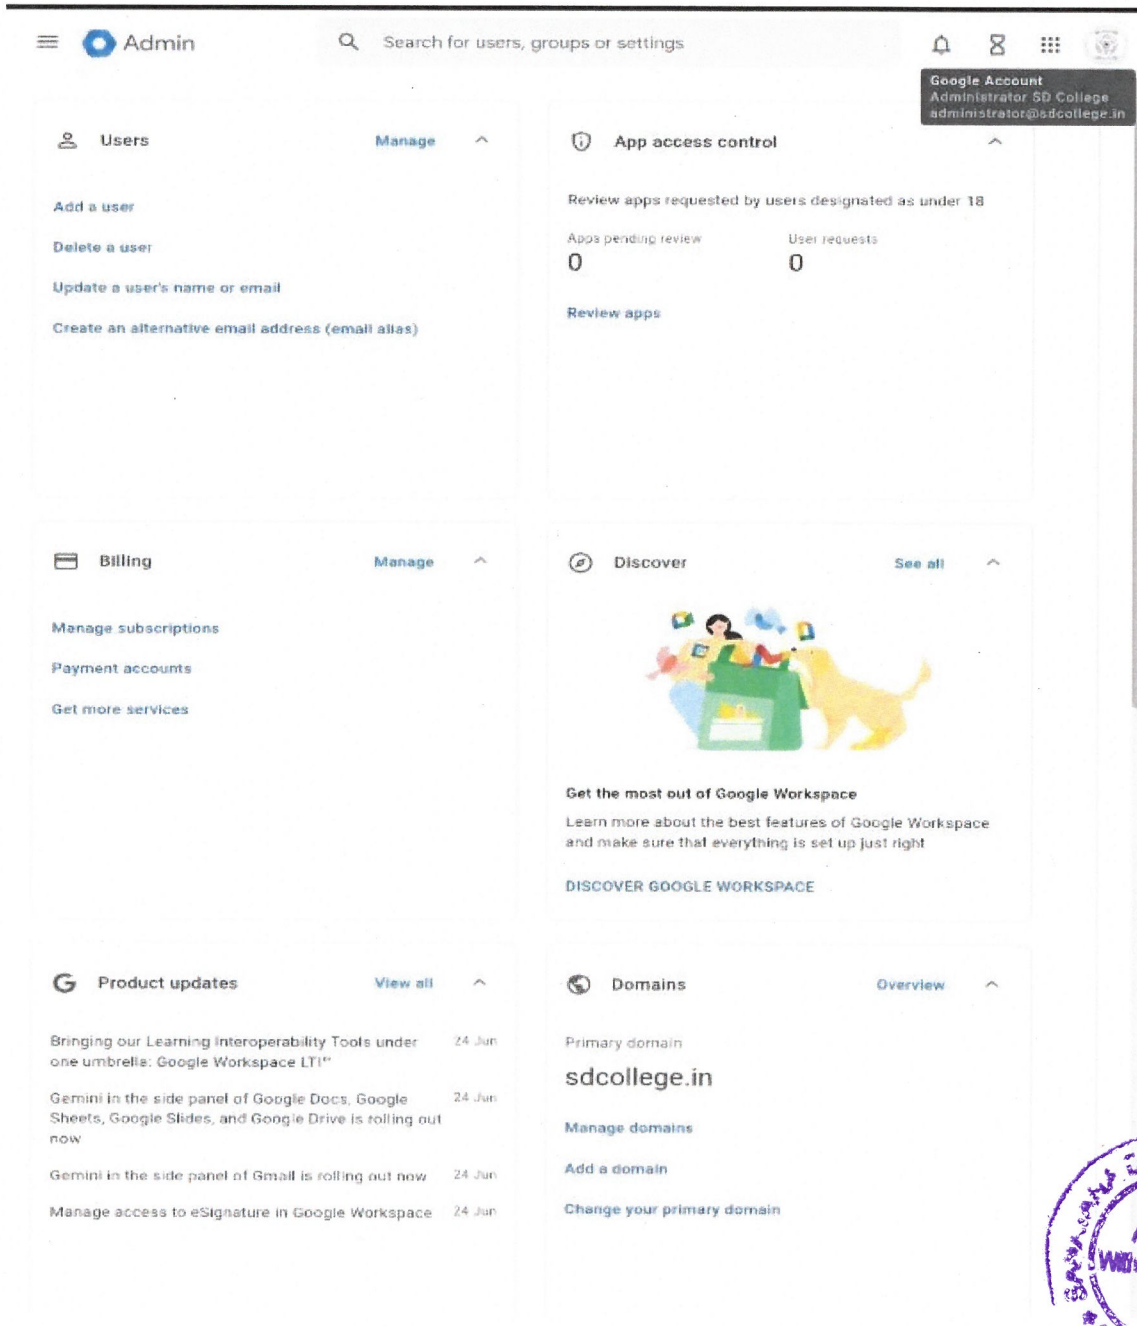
Admin

Search for users, groups or settings

Google Account
Administrator SD College
administrator@sdcollege.in

Users Manage

Add a user

Delete a user

Update a user's name or email

Create an alternative email address (email alias)

App access control

Review apps requested by users designated as under 18

Apps pending review
0

User requests
0

Review apps

Billing Manage

Manage subscriptions

Payment accounts

Get more services

Discover See all

Get the most out of Google Workspace

Learn more about the best features of Google Workspace and make sure that everything is set up just right

DISCOVER GOOGLE WORKSPACE

Product updates View all

Bringing our Learning Interoperability Tools under one umbrella: Google Workspace LTI™ 24 Jun

Gemini in the side panel of Google Docs, Google Sheets, Google Slides, and Google Drive is rolling out now 24 Jun

Gemini in the side panel of Gmail is rolling out now 24 Jun

Manage access to eSignature in Google Workspace 24 Jun

Domains Overview

Primary domain

sdcollege.in

Manage domains

Add a domain

Change your primary domain

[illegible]